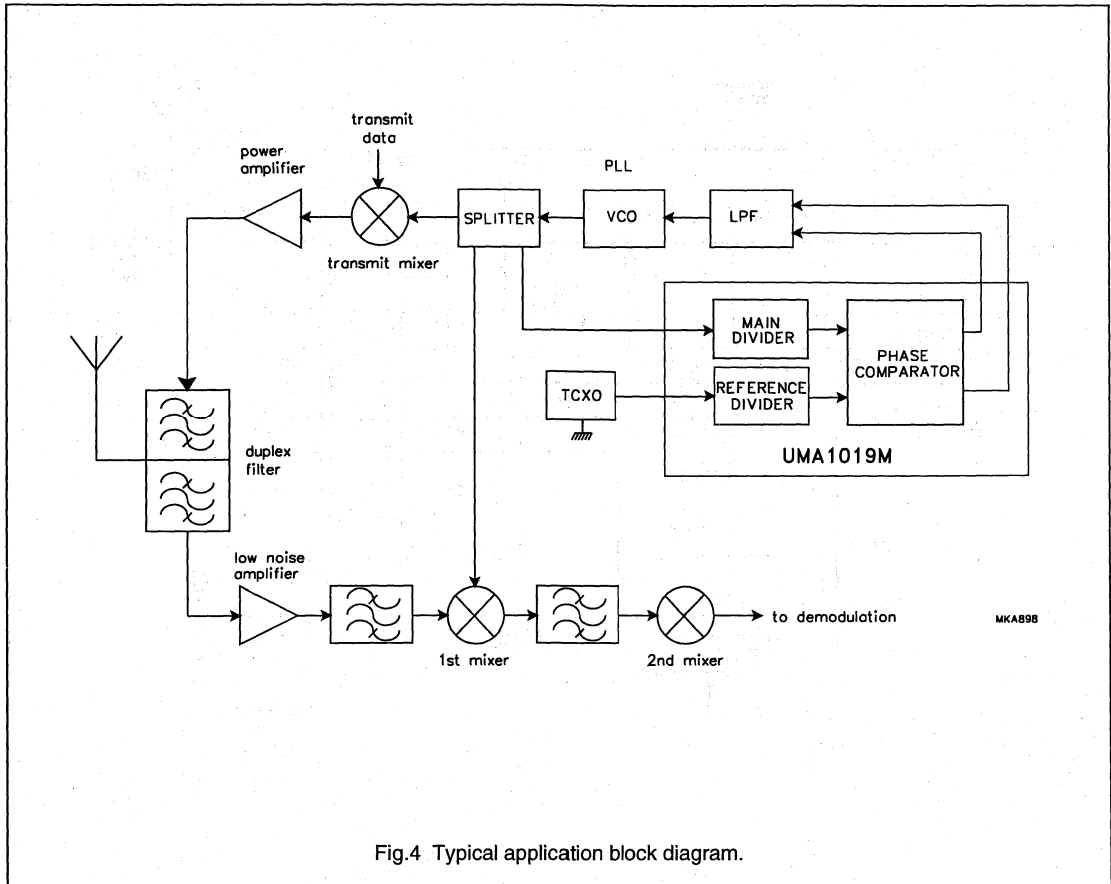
transmit data

power amplifier

PLL

SPLITTER

VCO

LPF

transmit mixer

MAIN DIVIDER

PHASE COMPARATOR

TCXO

REFERENCE DIVIDER

duplex filter

UMA1019M

low noise amplifier

to demodulation

MKA898

1st mixer

2nd mixer

Fig.4 Typical application block diagram.